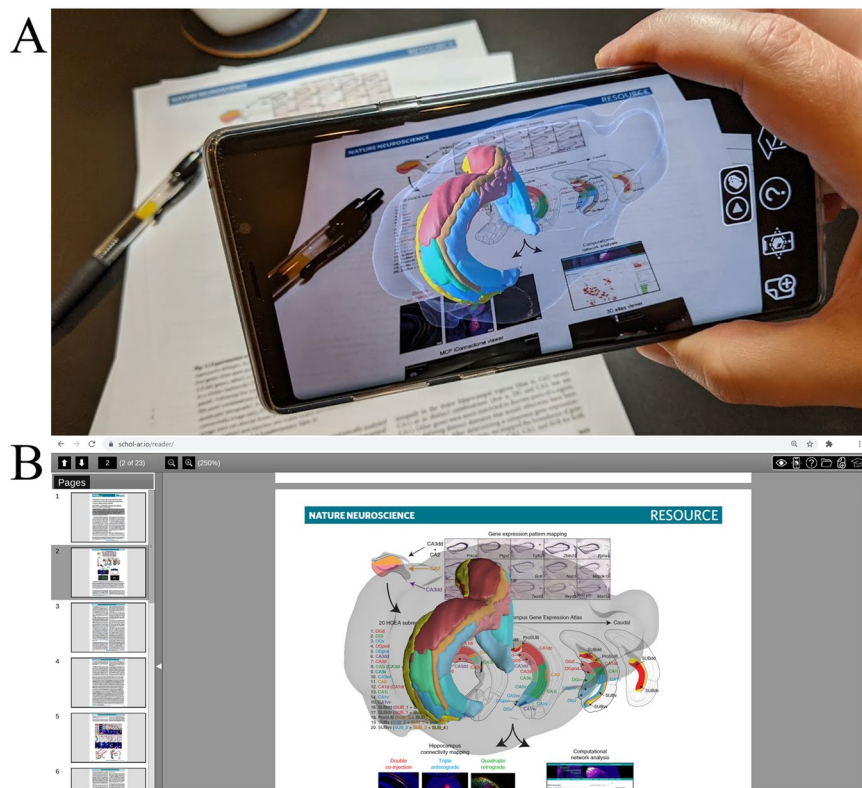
A

NATURE NEUROSCIENCE

RESOURCE

MCP Connectome viewer

3D atlas viewer

B

schol-ar.io/reader/

2 (2 of 23) (250%)

Pages

1

2

3

4

5

6

NATURE NEUROSCIENCE

RESOURCE

Gene expression pattern mapping

CA3dd

CA2

CA3dd

20 HGEA subre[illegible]

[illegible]ampus Gene Expression Atlas

Caudal

ProSUB

SUBdd

ProSUB

SUBdv

SUBvv

Hippocampus connectivity mapping

Double co-injection

Triple anterograde

Quadruple retrograde

Computational network analysis